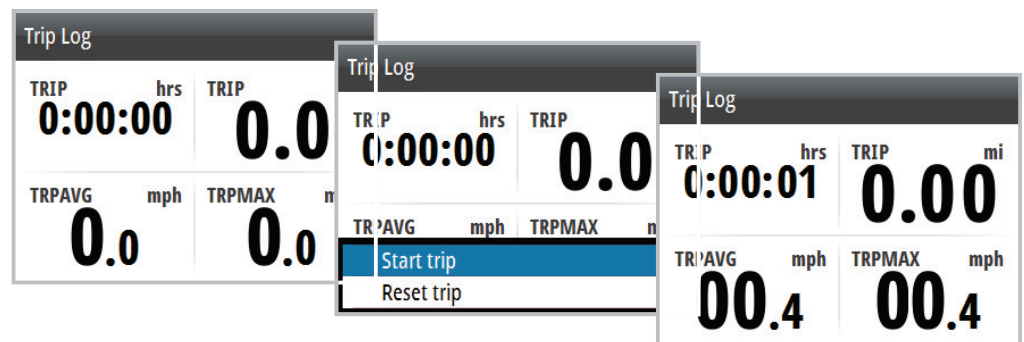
Trip Log

TRIP hrs
0:00:00

TRIP
0.0

TRPAVG mph
0.0

TRPMAX m
0.0

Trip Log

TRIP hrs
0:00:00

TRIP
0.0

TRPAVG mph

TRPMAX m

Start trip

Reset trip

Trip Log

TRIP hrs
0:00:01

TRIP mi
0.00

TRPAVG mph
00.4

TRPMAX mph
00.4